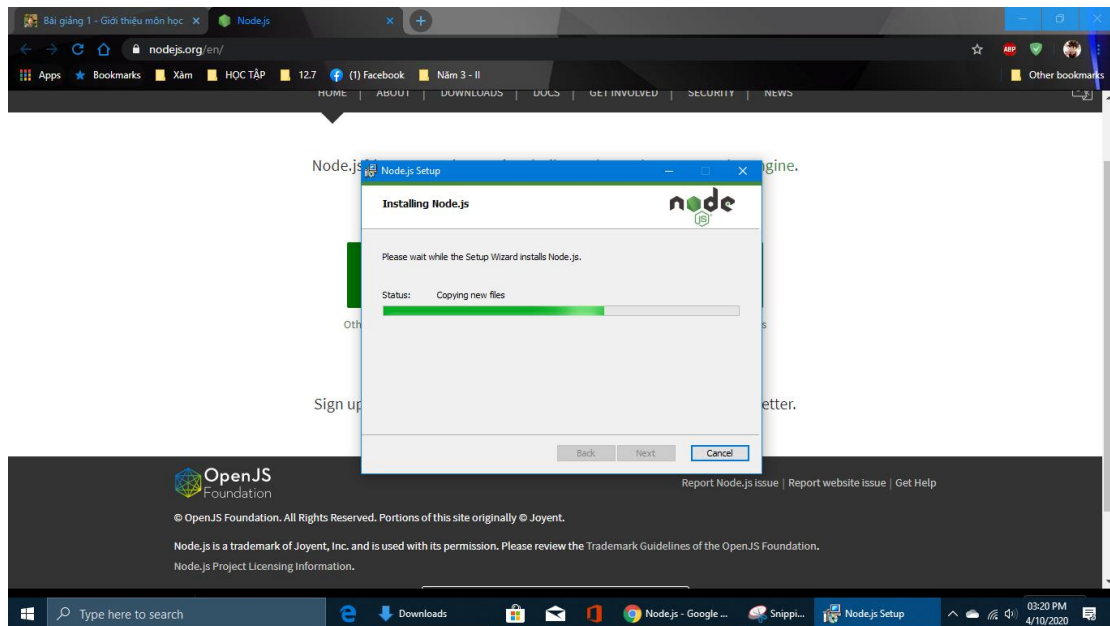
Bài giảng 1 - Giới thiệu môn học ×
Node.js ×
nodejs.org/en/
Apps
Bookmarks
Xàm
HỌC TẬP
12.7
(1) Facebook
Năm 3 - II
Other bookmarks
HOME | ABOUT | DOWNLOADS | DOCS | GET INVOLVED | SECURITY | NEWS

Node.js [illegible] gine.

Oth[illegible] s

Sign up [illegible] etter.

Node.js Setup
Installing Node.js
node js
Please wait while the Setup Wizard installs Node.js.
Status: Copying new files
Back
Next
Cancel

OpenJS Foundation
Report Node.js issue | Report website issue | Get Help

© OpenJS Foundation. All Rights Reserved. Portions of this site originally © Joyent.

Node.js is a trademark of Joyent, Inc. and is used with its permission. Please review the Trademark Guidelines of the OpenJS Foundation.

Node.js Project Licensing Information.

Type here to search
Downloads
Node.js - Google ...
Snippi...
Node.js Setup
03:20 PM
4/10/2020